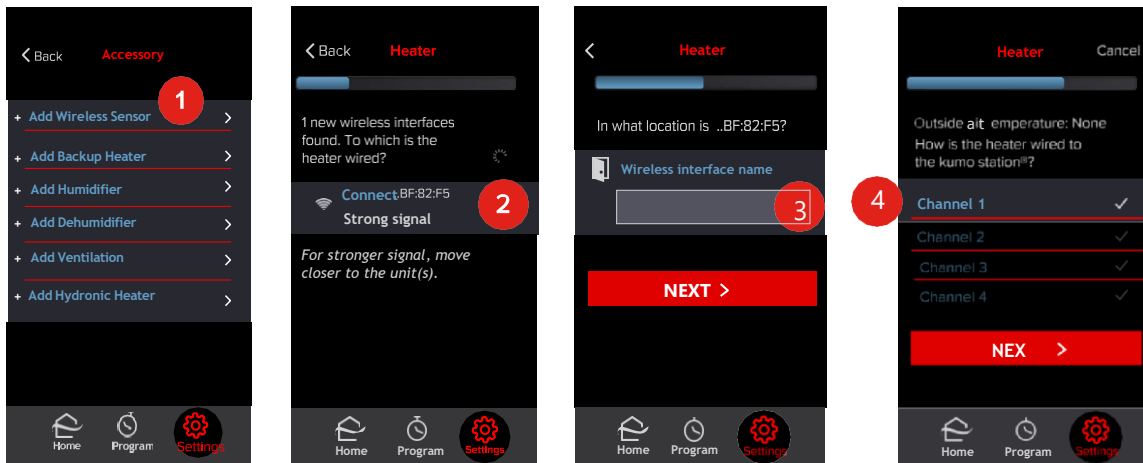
< Back Accessory

+ Add Wireless Sensor >
1
+ Add Backup Heater >
+ Add Humidifier >
+ Add Dehumidifier >
+ Add Ventilation >
+ Add Hydronic Heater >

Home Program Settings

< Back Heater

1 new wireless interfaces found. To which is the heater wired?

Connect BF:82:F5
Strong signal
2

For stronger signal, move closer to the unit(s).

Home Program Settings

< Heater

In what location is ..BF:82:F5?

Wireless interface name
3

NEXT >

Home Program Settings

Heater Cancel

Outside ait emperature: None
How is the heater wired to the kumo station®?

4
Channel 1 ✓
Channel 2 ✓
Channel 3 ✓
Channel 4 ✓

NEX >

Home Program Settings